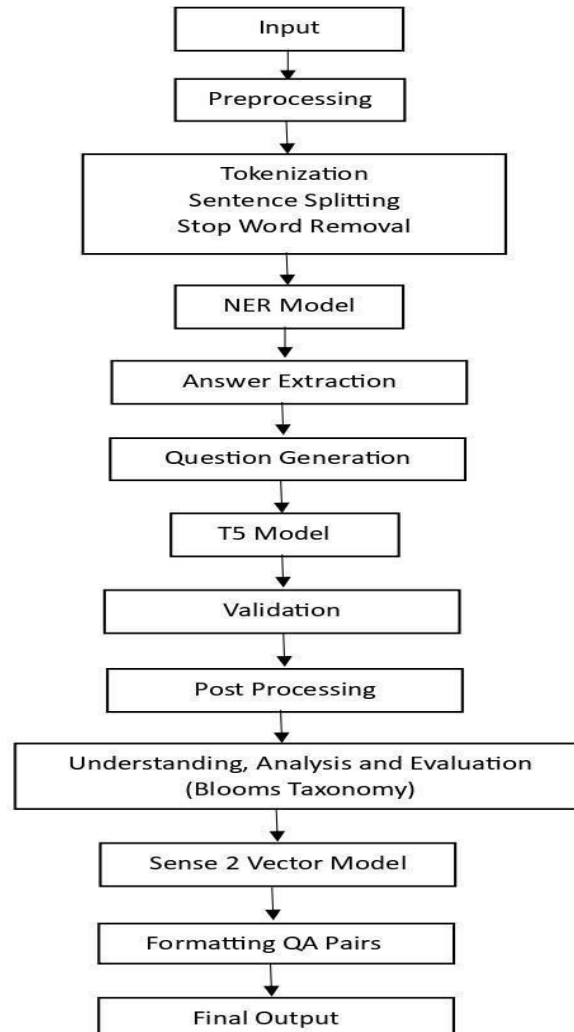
Input

Preprocessing

Tokenization
Sentence Splitting
Stop Word Removal

NER Model

Answer Extraction

Question Generation

T5 Model

Validation

Post Processing

Understanding, Analysis and Evaluation
(Blooms Taxonomy)

Sense 2 Vector Model

Formatting QA Pairs

Final Output